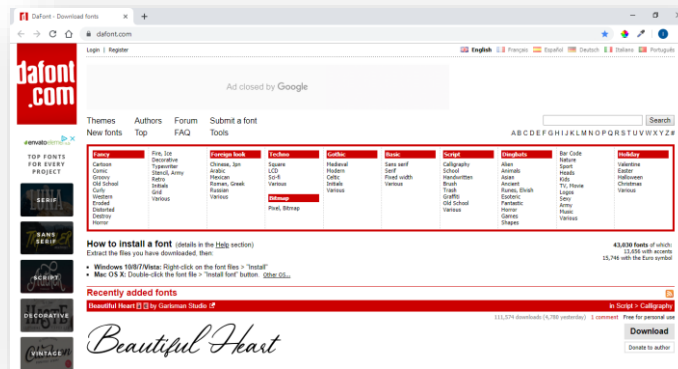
DaFont - Download fonts
dafont.com

Login | Register
English Français Español Deutsch Italiano Português

dafont .com

Ad closed by Google

Themes Authors Forum Submit a font
New fonts Top FAQ Tools

Search

A B C D E F G H I J K L M N O P Q R S T U V W X Y Z #

envatoelements
TOP FONTS FOR EVERY PROJECT
SERIF
SANS SERIF
SCRIPT
DECORATIVE
VINTAGE

Fancy
Cartoon
Comic
Groovy
Old School
Curly
Western
Eroded
Distorted
Destroy
Horror

Fire, Ice
Decorative
Typewriter
Stencil, Army
Retro
Initials
Grid
Various

Foreign look
Chinese, Jpn
Arabic
Mexican
Roman, Greek
Russian
Various

Techno
Square
LCD
Sci-fi
Various

Bitmap
Pixel, Bitmap

Gothic
Medieval
Modern
Celtic
Initials
Various

Basic
Sans serif
Serif
Fixed width
Various

Script
Calligraphy
School
Handwritten
Brush
Trash
Graffiti
Old School
Various

Dingbats
Alien
Animals
Asian
Ancient
Runes, Elvish
Esoteric
Fantastic
Horror
Games
Shapes

Bar Code
Nature
Sport
Heads
Kids
TV, Movie
Logos
Sexy
Army
Music
Various

Holiday
Valentine
Easter
Halloween
Christmas
Various

How to install a font (details in the Help section)
Extract the files you have downloaded, then:
Windows 10/8/7/Vista: Right-click on the font files > "Install"
Mac OS X: Double-click the font file > "Install font" button. Other OS...

43,030 fonts of which:
13,656 with accents
15,746 with the Euro symbol

Recently added fonts

Beautiful Heart by Garisman Studio
in Script > Calligraphy
111,574 downloads (4,780 yesterday) · 1 comment Free for personal use
Download
Donate to author

Beautiful Heart